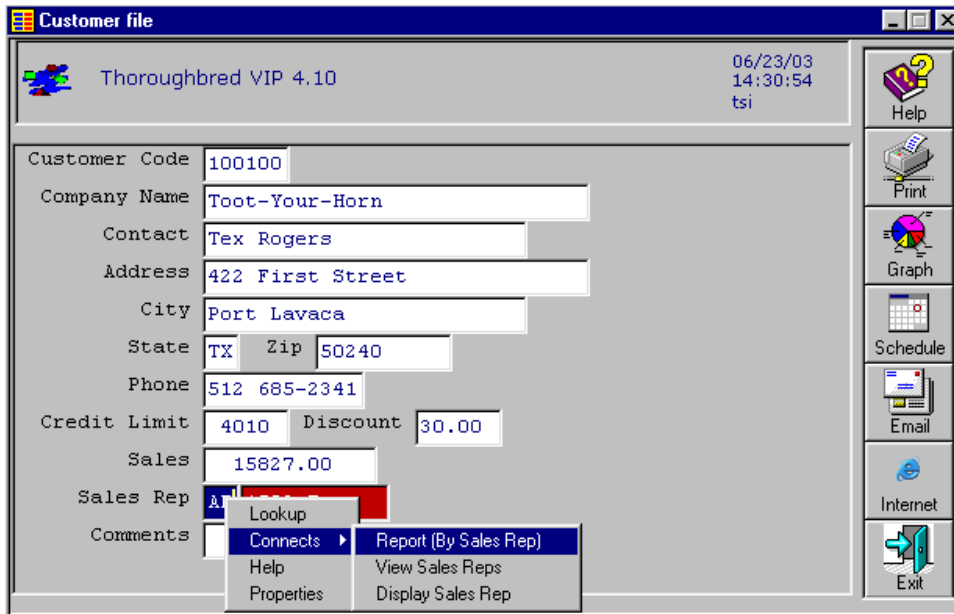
Customer file

Thoroughbred VIP 4.10

06/23/03
14:30:54
tsi

Help

Print

Graph

Schedule

Email

Internet

Exit

Customer Code 100100

Company Name Toot-Your-Horn

Contact Tex Rogers

Address 422 First Street

City Port Lavaca

State TX Zip 50240

Phone 512 685-2341

Credit Limit 4010 Discount 30.00

Sales 15827.00

Sales Rep AL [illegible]

Comments

Lookup
Connects
Help
Properties

Report (By Sales Rep)
View Sales Reps
Display Sales Rep